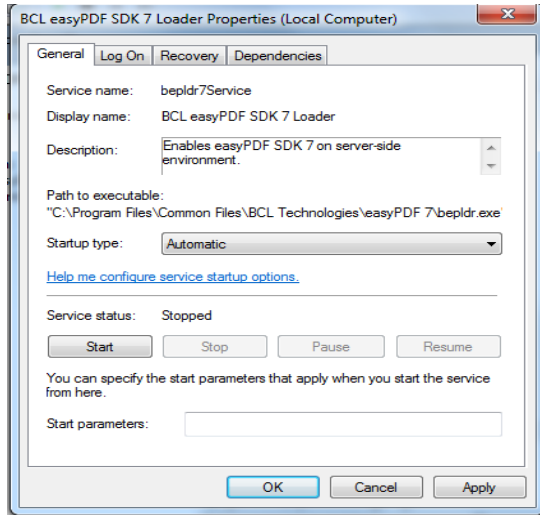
BCL easyPDF SDK 7 Loader Properties (Local Computer)

General | Log On | Recovery | Dependencies

Service name: bepldr7Service

Display name: BCL easyPDF SDK 7 Loader

Description: Enables easyPDF SDK 7 on server-side environment.

Path to executable:
"C:\Program Files\Common Files\BCL Technologies\easyPDF 7\bepldr.exe"

Startup type: Automatic

Help me configure service startup options.

Service status: Stopped

Start | Stop | Pause | Resume

You can specify the start parameters that apply when you start the service from here.

Start parameters:

OK | Cancel | Apply